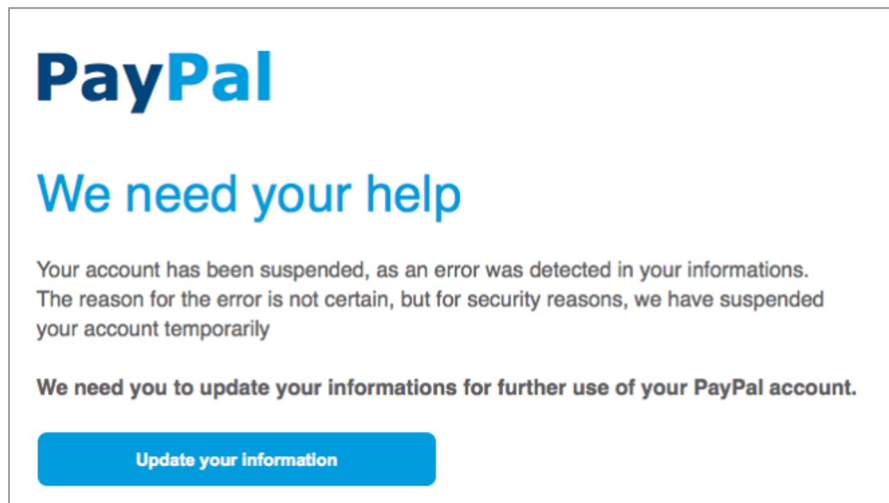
PayPal

We need your help

Your account has been suspended, as an error was detected in your informations. The reason for the error is not certain, but for security reasons, we have suspended your account temporarily

We need you to update your informations for further use of your PayPal account.

Update your information